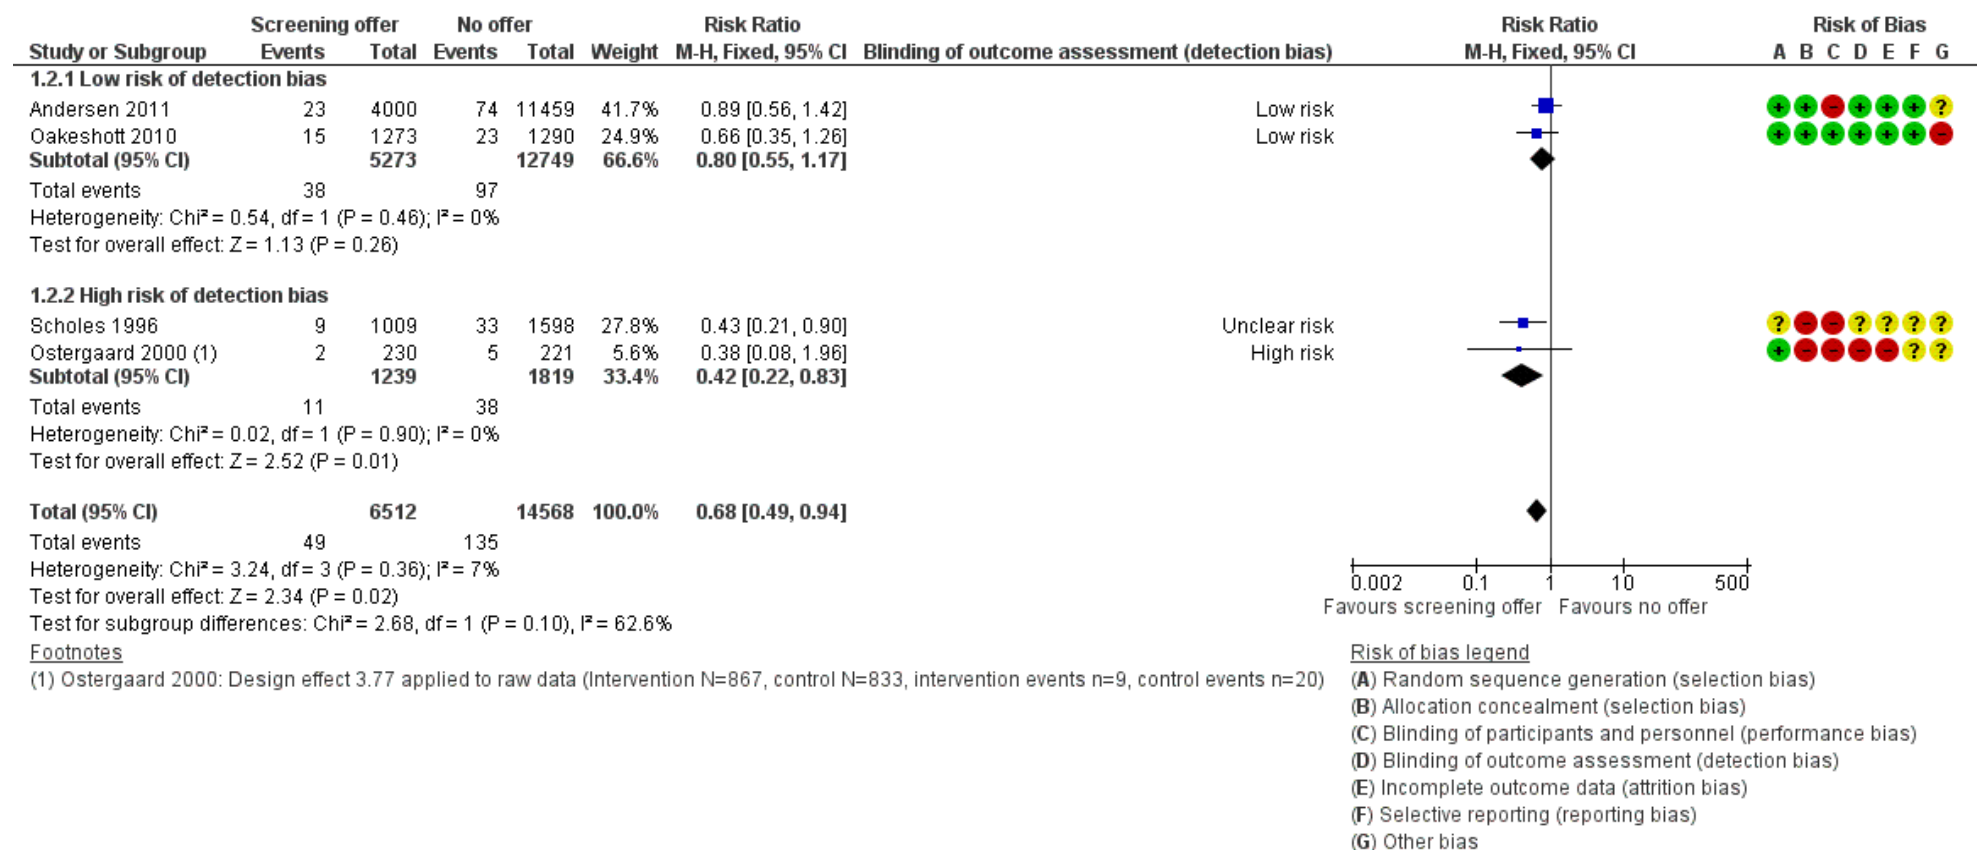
| Study or Subgroup | Screening offer Events | Screening offer Total | No offer Events | No offer Total | Weight | Risk Ratio M-H, Fixed, 95% CI | Blinding of outcome assessment (detection bias) | Risk of Bias A B C D E F G |
|---|---|---|---|---|---|---|---|---|
| **1.2.1 Low risk of detection bias** | | | | | | | | |
| Andersen 2011 | 23 | 4000 | 74 | 11459 | 41.7% | 0.89 [0.56, 1.42] | Low risk | + + − + + + ? |
| Oakeshott 2010 | 15 | 1273 | 23 | 1290 | 24.9% | 0.66 [0.35, 1.26] | Low risk | + + + + + + − |
| **Subtotal (95% CI)** | | **5273** | | **12749** | **66.6%** | **0.80 [0.55, 1.17]** | | |
| Total events | 38 | | 97 | | | | | |
| Heterogeneity: Chi² = 0.54, df = 1 (P = 0.46); I² = 0% | | | | | | | | |
| Test for overall effect: Z = 1.13 (P = 0.26) | | | | | | | | |
| **1.2.2 High risk of detection bias** | | | | | | | | |
| Scholes 1996 | 9 | 1009 | 33 | 1598 | 27.8% | 0.43 [0.21, 0.90] | Unclear risk | ? − − ? ? ? ? |
| Ostergaard 2000 (1) | 2 | 230 | 5 | 221 | 5.6% | 0.38 [0.08, 1.96] | High risk | + − − − − ? ? |
| **Subtotal (95% CI)** | | **1239** | | **1819** | **33.4%** | **0.42 [0.22, 0.83]** | | |
| Total events | 11 | | 38 | | | | | |
| Heterogeneity: Chi² = 0.02, df = 1 (P = 0.90); I² = 0% | | | | | | | | |
| Test for overall effect: Z = 2.52 (P = 0.01) | | | | | | | | |
| **Total (95% CI)** | | **6512** | | **14568** | **100.0%** | **0.68 [0.49, 0.94]** | | |
| Total events | 49 | | 135 | | | | | |
| Heterogeneity: Chi² = 3.24, df = 3 (P = 0.36); I² = 7% | | | | | | | | |
| Test for overall effect: Z = 2.34 (P = 0.02) | | | | | | | | |
| Test for subgroup differences: Chi² = 2.68, df = 1 (P = 0.10), I² = 62.6% | | | | | | | | |

Risk Ratio
M-H, Fixed, 95% CI

0.002 0.1 1 10 500
Favours screening offer Favours no offer

Footnotes
(1) Ostergaard 2000: Design effect 3.77 applied to raw data (Intervention N=867, control N=833, intervention events n=9, control events n=20)

Risk of bias legend
(A) Random sequence generation (selection bias)
(B) Allocation concealment (selection bias)
(C) Blinding of participants and personnel (performance bias)
(D) Blinding of outcome assessment (detection bias)
(E) Incomplete outcome data (attrition bias)
(F) Selective reporting (reporting bias)
(G) Other bias